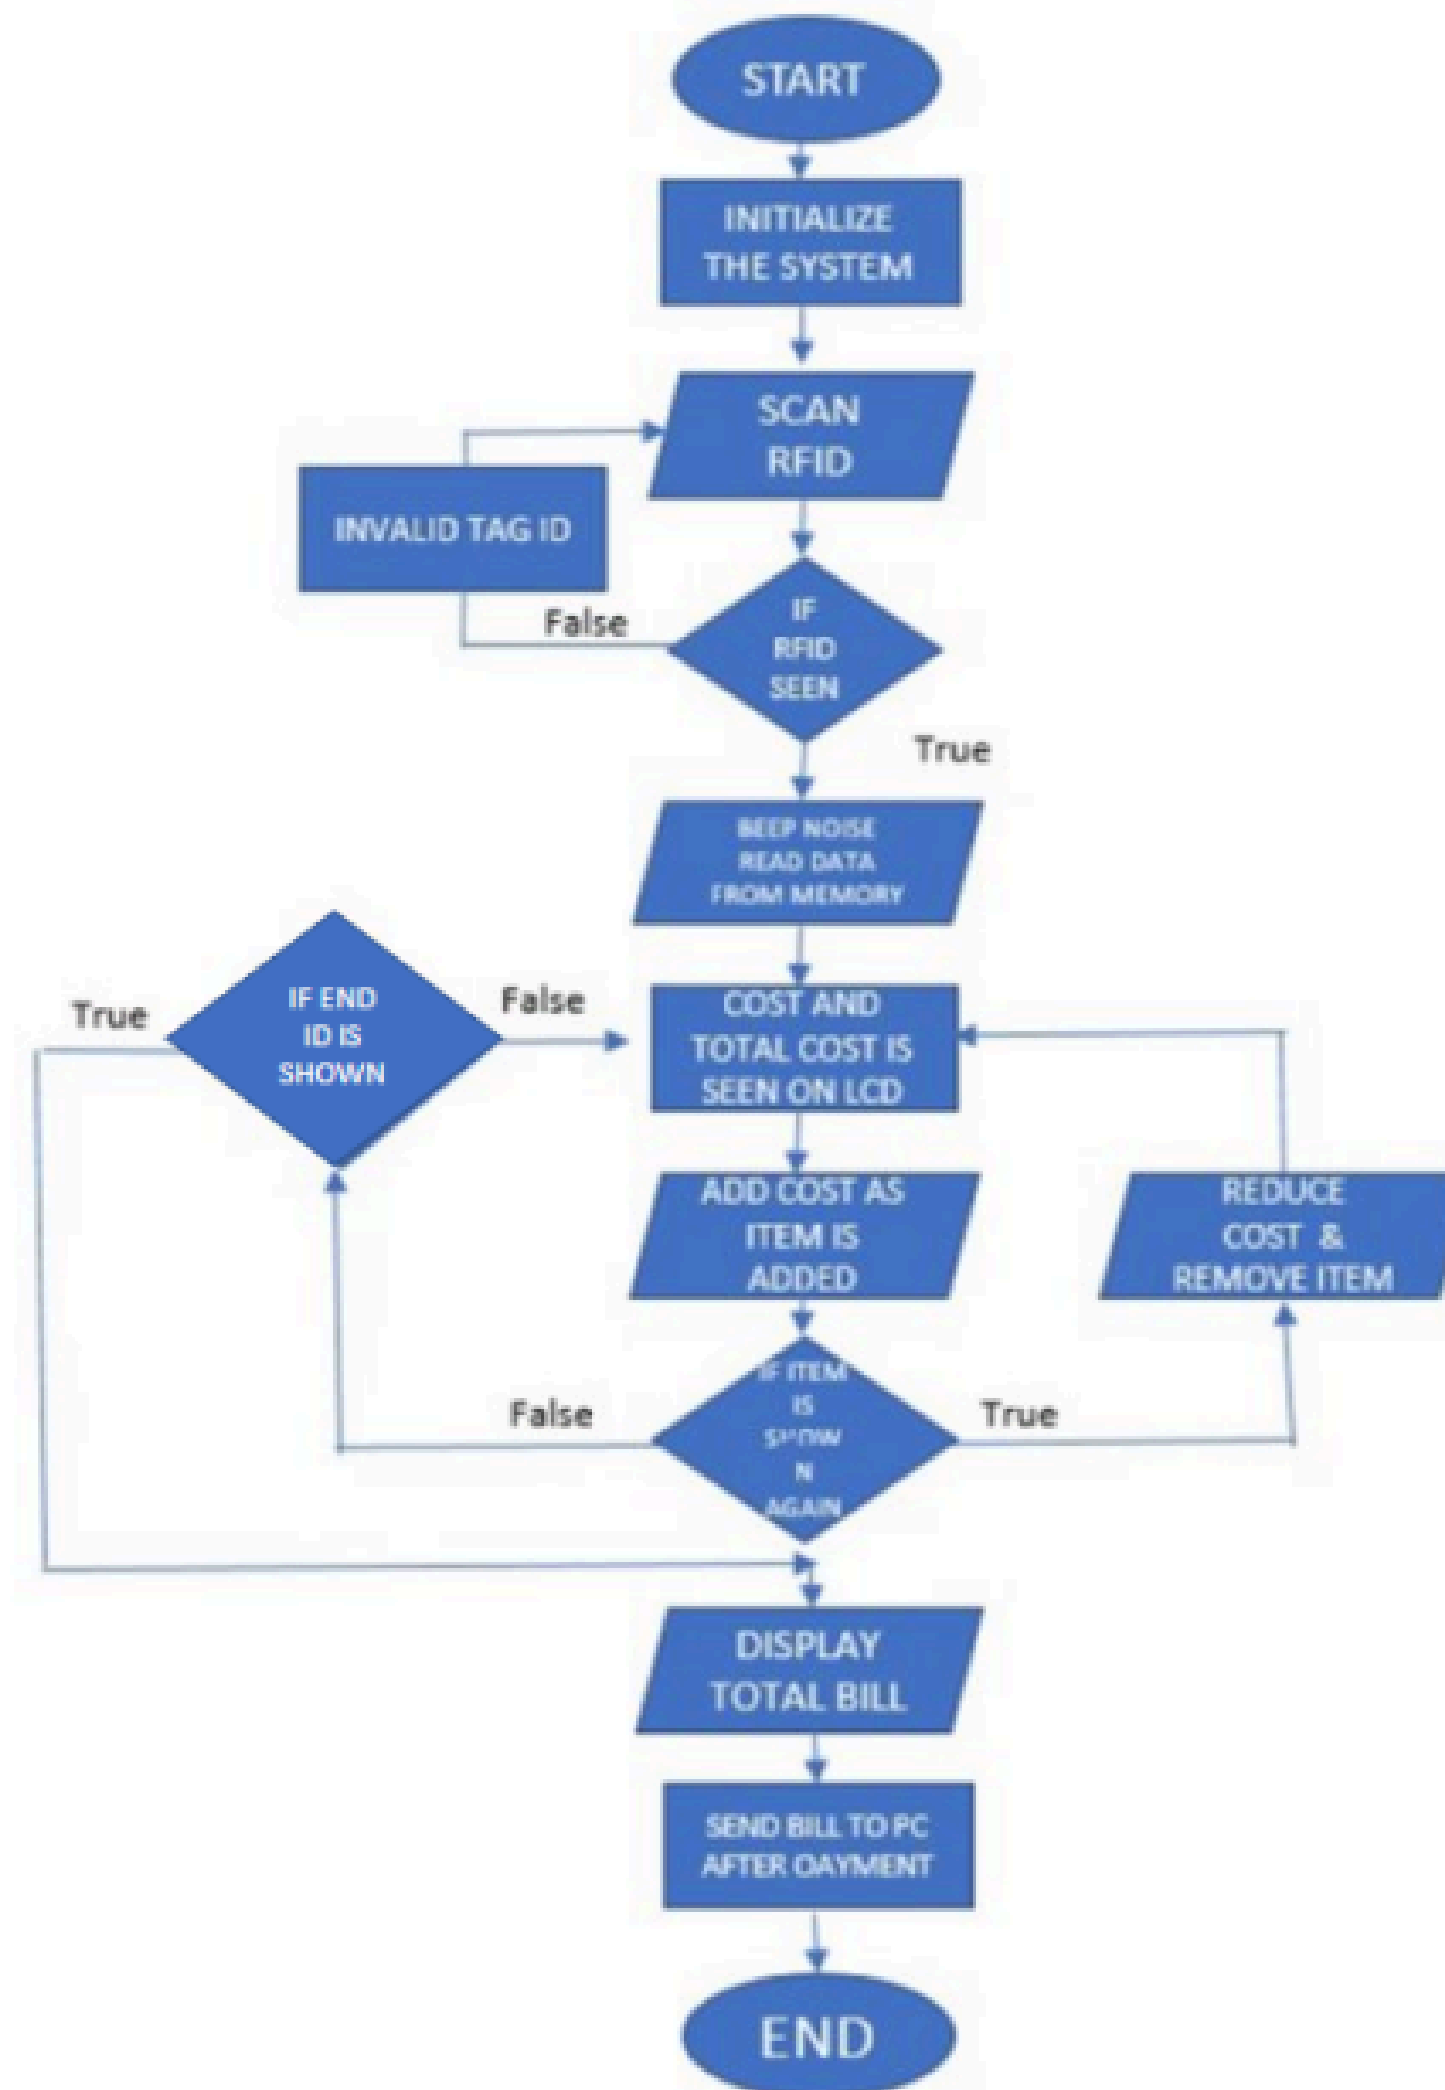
START

INITIALIZE THE SYSTEM

SCAN RFID

INVALID TAG ID

False

IF RFID SEEN

True

BEEP NOISE READ DATA FROM MEMORY

True

IF END ID IS SHOWN

False

COST AND TOTAL COST IS SEEN ON LCD

ADD COST AS ITEM IS ADDED

REDUCE COST & REMOVE ITEM

False

IF ITEM IS S^OW N AGAIN

True

DISPLAY TOTAL BILL

SEND BILL TO PC AFTER OAYMENT

END